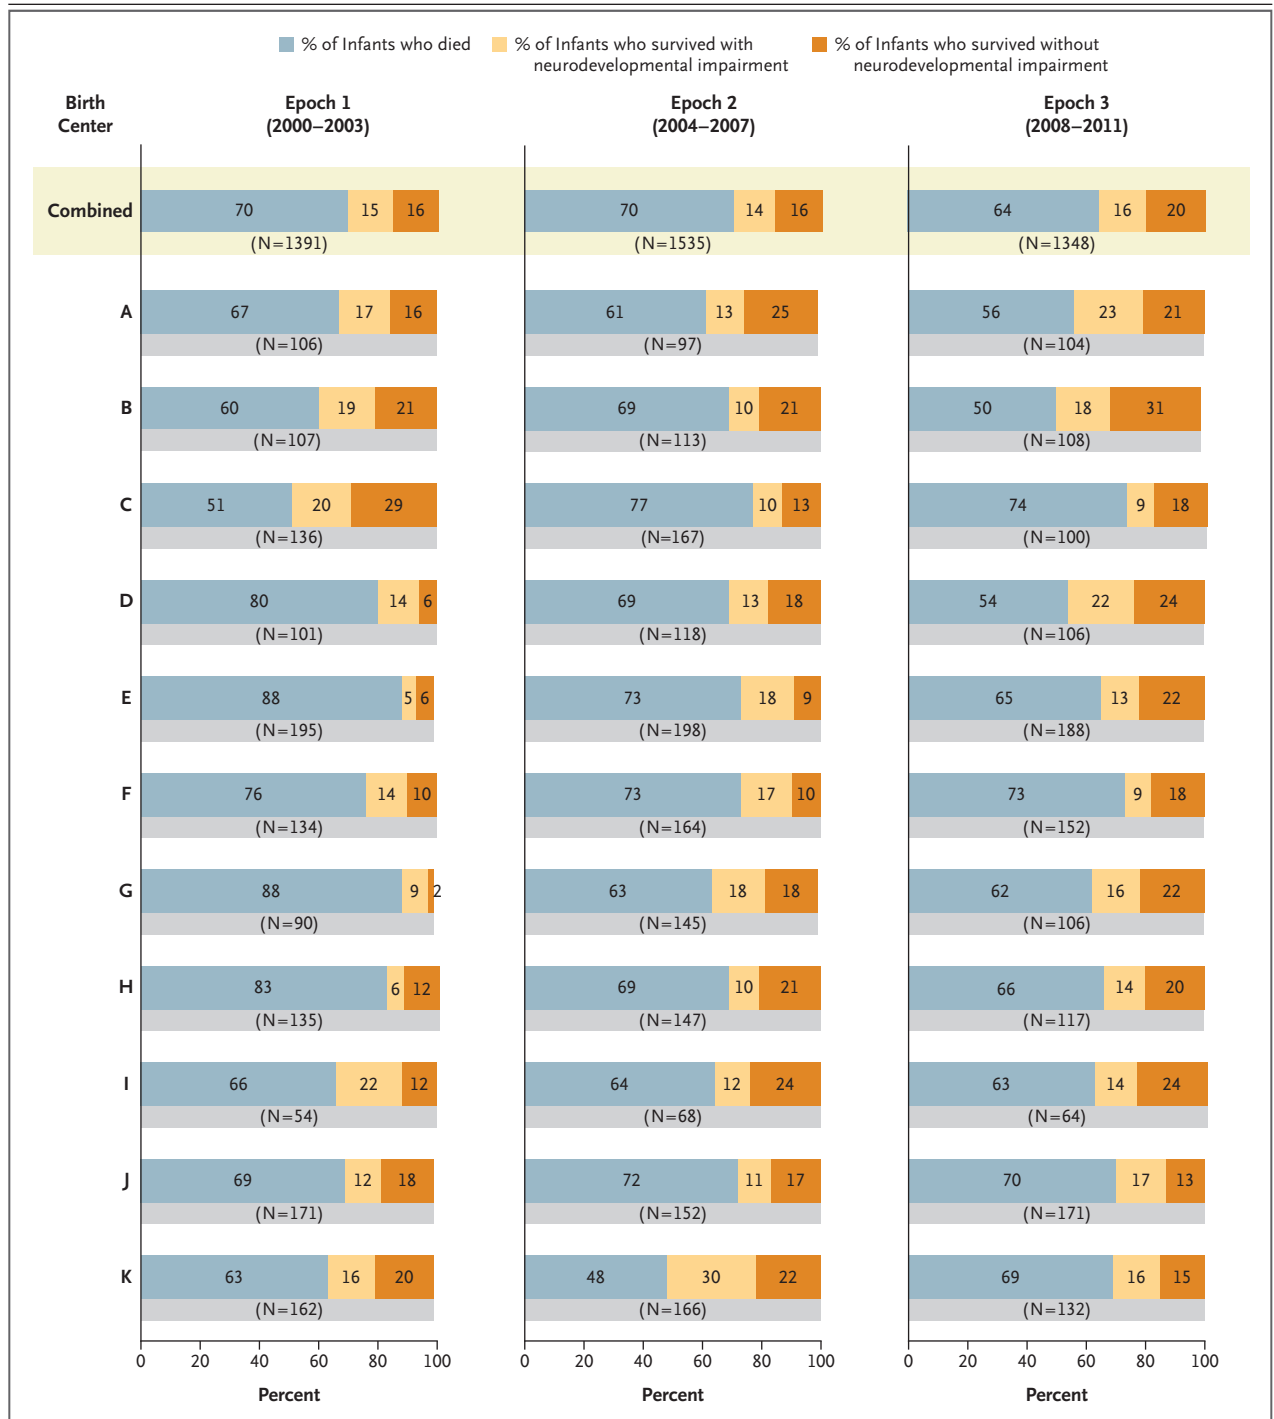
% of Infants who died   % of Infants who survived with neurodevelopmental impairment   % of Infants who survived without neurodevelopmental impairment

| Birth Center | Epoch 1 (2000–2003) | Epoch 2 (2004–2007) | Epoch 3 (2008–2011) |
|---|---|---|---|
| Combined | 70 15 16 (N=1391) | 70 14 16 (N=1535) | 64 16 20 (N=1348) |
| A | 67 17 16 (N=106) | 61 13 25 (N=97) | 56 23 21 (N=104) |
| B | 60 19 21 (N=107) | 69 10 21 (N=113) | 50 18 31 (N=108) |
| C | 51 20 29 (N=136) | 77 10 13 (N=167) | 74 9 18 (N=100) |
| D | 80 14 6 (N=101) | 69 13 18 (N=118) | 54 22 24 (N=106) |
| E | 88 5 6 (N=195) | 73 18 9 (N=198) | 65 13 22 (N=188) |
| F | 76 14 10 (N=134) | 73 17 10 (N=164) | 73 9 18 (N=152) |
| G | 88 9 2 (N=90) | 63 18 18 (N=145) | 62 16 22 (N=106) |
| H | 83 6 12 (N=135) | 69 10 21 (N=147) | 66 14 20 (N=117) |
| I | 66 22 12 (N=54) | 64 12 24 (N=68) | 63 14 24 (N=64) |
| J | 69 12 18 (N=171) | 72 11 17 (N=152) | 70 17 13 (N=171) |
| K | 63 16 20 (N=162) | 48 30 22 (N=166) | 69 16 15 (N=132) |

0 20 40 60 80 100
Percent

0 20 40 60 80 100
Percent

0 20 40 60 80 100
Percent